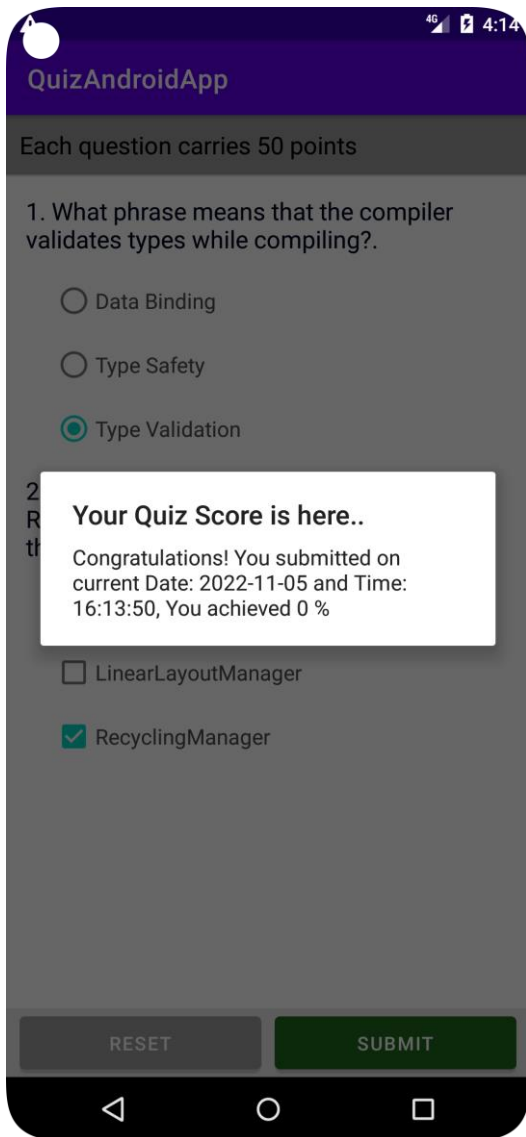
4G 4:14

QuizAndroidApp

Each question carries 50 points

1. What phrase means that the compiler validates types while compiling?.

Data Binding

Type Safety

Type Validation

2 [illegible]
R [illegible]
th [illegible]

Your Quiz Score is here..

Congratulations! You submitted on current Date: 2022-11-05 and Time: 16:13:50, You achieved 0 %

LinearLayoutManager

RecyclingManager

RESET

SUBMIT